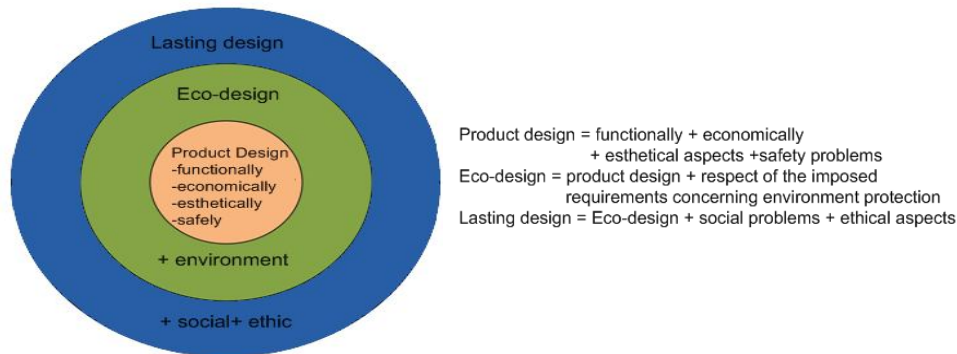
Lasting design

Eco-design

Product Design
-functionally
-economically
-esthetically
-safely

+ environment

+ social+ ethic

Product design = functionally + economically + esthetical aspects +safety problems
Eco-design = product design + respect of the imposed requirements concerning environment protection
Lasting design = Eco-design + social problems + ethical aspects